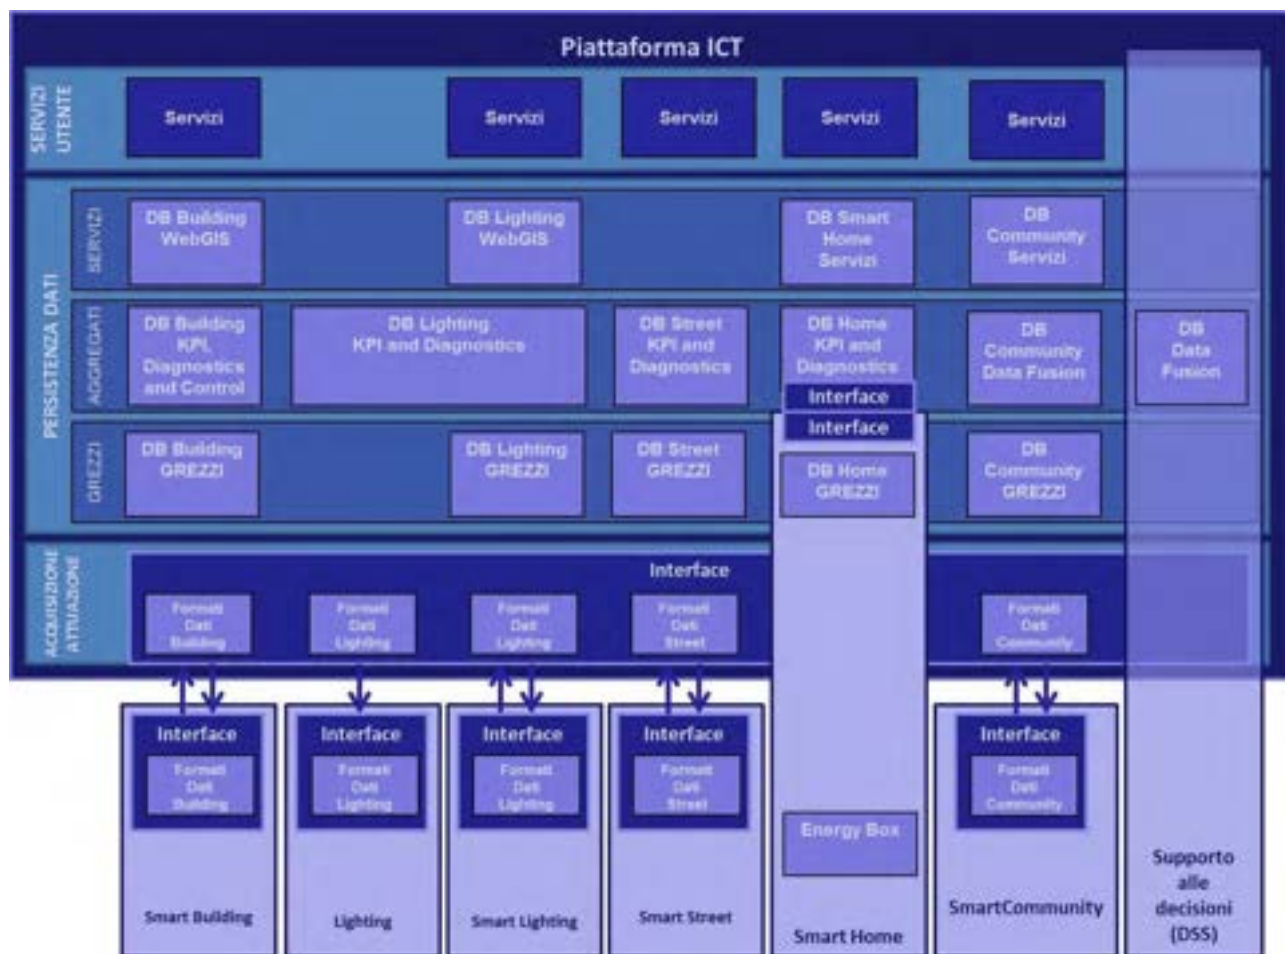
Piattaforma ICT

SERVIZI UTENTE

Servizi

Servizi

Servizi

Servizi

Servizi

PERSISTENZA DATI

SERVIZI

DB Building WebGIS

DB Lighting WebGIS

DB Smart Home Servizi

DB Community Servizi

AGGREGATI

DB Building KPI Diagnostics and Control

DB Lighting KPI and Diagnostics

DB Street KPI and Diagnostics

DB Home KPI and Diagnostics

DB Community Data Fusion

DB Data Fusion

Interface

Interface

GREZZI

DB Building GREZZI

DB Lighting GREZZI

DB Street GREZZI

DB Home GREZZI

DB Community GREZZI

ACQUISIZIONE ATTUAZIONE

Interface

Formati Dati Building

Formati Dati Lighting

Formati Dati Lighting

Formati Dati Street

Formati Dati Community

Interface

Formati Dati Building

Interface

Formati Dati Lighting

Interface

Formati Dati Lighting

Interface

Formati Dati Street

Energy Box

Interface

Formati Dati Community

Smart Building

Lighting

Smart Lighting

Smart Street

Smart Home

SmartCommunity

Supporto alle decisioni (DSS)